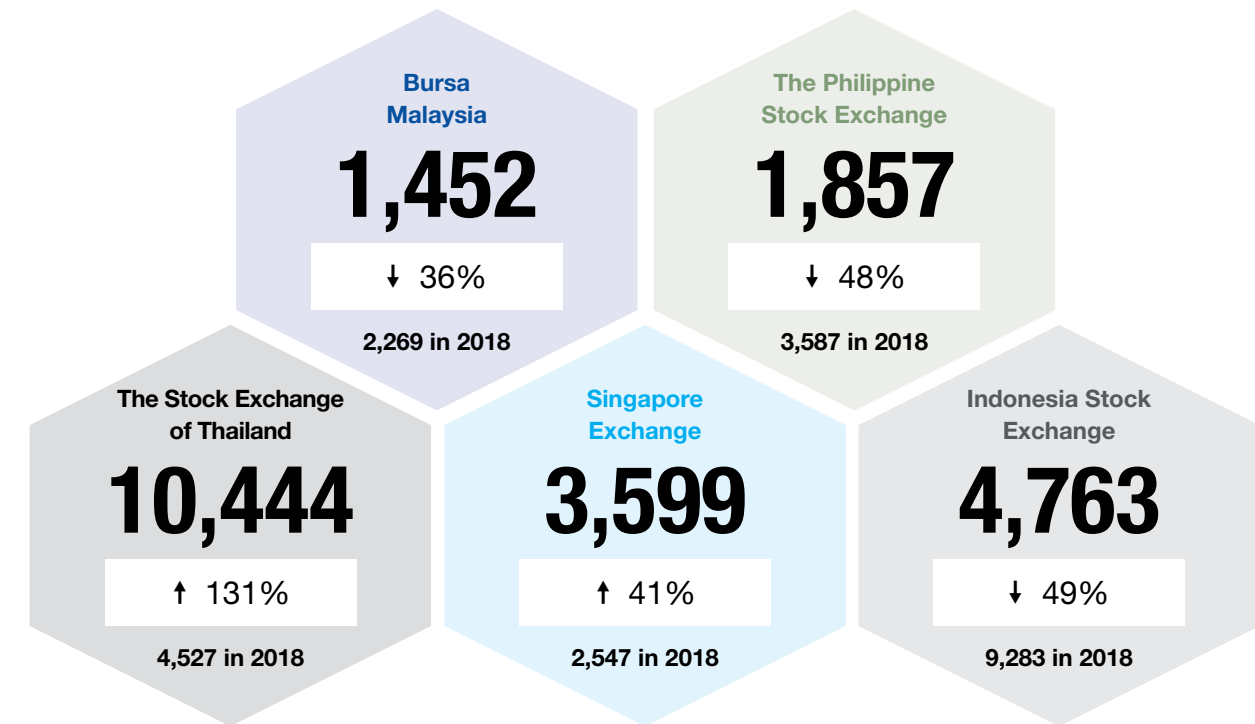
Bursa Malaysia

1,452

↓ 36%

2,269 in 2018

The Philippine Stock Exchange

1,857

↓ 48%

3,587 in 2018

The Stock Exchange of Thailand

10,444

↑ 131%

4,527 in 2018

Singapore Exchange

3,599

↑ 41%

2,547 in 2018

Indonesia Stock Exchange

4,763

↓ 49%

9,283 in 2018